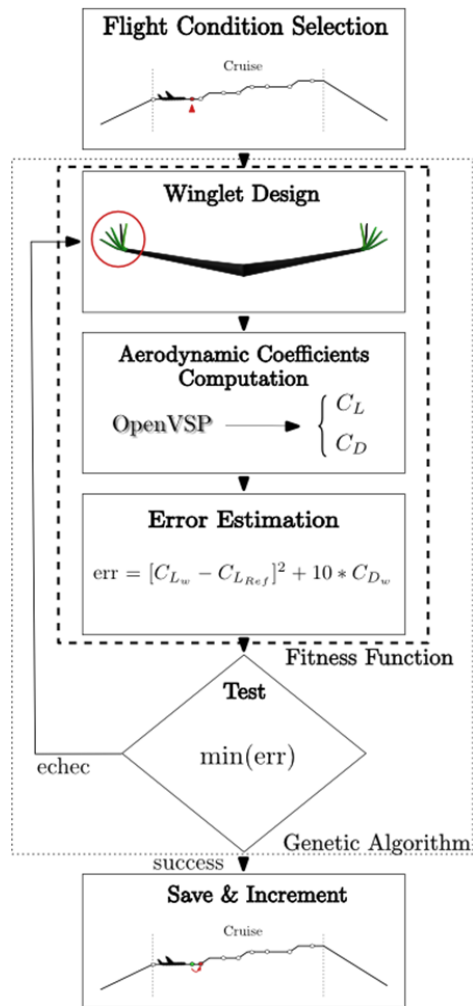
Flight Condition Selection

Cruise

Winglet Design

Aerodynamic Coefficients Computation

OpenVSP

$\begin{cases} C_L \\ C_D \end{cases}$

Error Estimation

$\text{err} = [C_{L_w} - C_{L_{Ref}}]^2 + 10 * C_{D_w}$

Fitness Function

Test

min(err)

echec

Genetic Algorithm

success

Save & Increment

Cruise